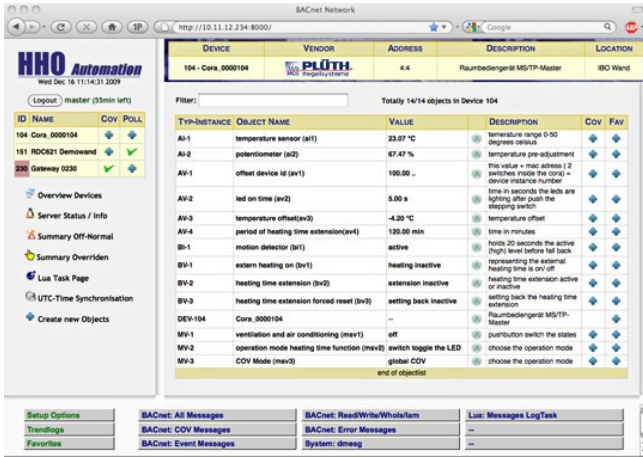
BACnet Network

http://10.11.12.234:8000/

Google

HHO Automation
Wed Dec 16 11:14:31 2009

Logout master (55min left)

| ID | NAME | COV | POLL |
|---|---|---|---|
| 104 | Cora_0000104 | | |
| 151 | RDC621 Demowand | | |
| 230 | Gateway 0230 | | |

Overview Devices
Server Status / Info
Summary Off-Normal
Summary Overriden
Lua Task Page
UTC-Time Synchronisation
Create new Objects

| DEVICE | VENDOR | ADDRESS | DESCRIPTION | LOCATION |
|---|---|---|---|---|
| 104 - Cora_0000104 | PLÜTH Regelsysteme | 4:4 | Raumbediengerät MS/TP-Master | IBO Wand |

Filter:

Totally 14/14 objects in Device 104

| TYP-INSTANCE | OBJECT NAME | VALUE | | DESCRIPTION | COV | FAV |
|---|---|---|---|---|---|---|
| AI-1 | temperature sensor (ai1) | 23.07 °C | | temerature range 0-50 degrees celsius | | |
| AI-2 | potentiometer (ai2) | 67.47 % | | temperature pre-adjustment | | |
| AV-1 | offset device id (av1) | 100.00 .. | | this value + mac adress ( 2 switches inside the cora) = device instance number | | |
| AV-2 | led on time (av2) | 5.00 s | | time in seconds the leds are lighting after push the stepping switch | | |
| AV-3 | temperature offset(av3) | -4.20 °C | | temperature offset | | |
| AV-4 | period of heating time extension(av4) | 120.00 min | | time in minutes | | |
| BI-1 | motion detector (bi1) | active | | holds 20 seconds the active (high) level before fall back | | |
| BV-1 | extern heating on (bv1) | heating inactive | | representing the external heating time is on/ off | | |
| BV-2 | heating time extension (bv2) | extension inactive | | heating time extension active or inactive | | |
| BV-3 | heating time extension forced reset (bv3) | setting back inactive | | setting back the heating time extension | | |
| DEV-104 | Cora_0000104 | -- | | Raumbediengerät MS/TP-Master | | |
| MV-1 | ventilation and air conditioning (msv1) | off | | pushbutton switch the states | | |
| MV-2 | operation mode heating time function (msv2) | switch toggle the LED | | choose the operation mode | | |
| MV-3 | COV Mode (msv3) | global COV | | choose the operation mode | | |

end of objectlist

| Setup Options | BACnet: All Messages | BACnet: Read/Write/WhoIs/Iam | Lua: Messages LogTask |
|---|---|---|---|
| Trendlogs | BACnet: COV Messages | BACnet: Error Messages | -- |
| Favorites | BACnet: Event Messages | System: dmesg | -- |